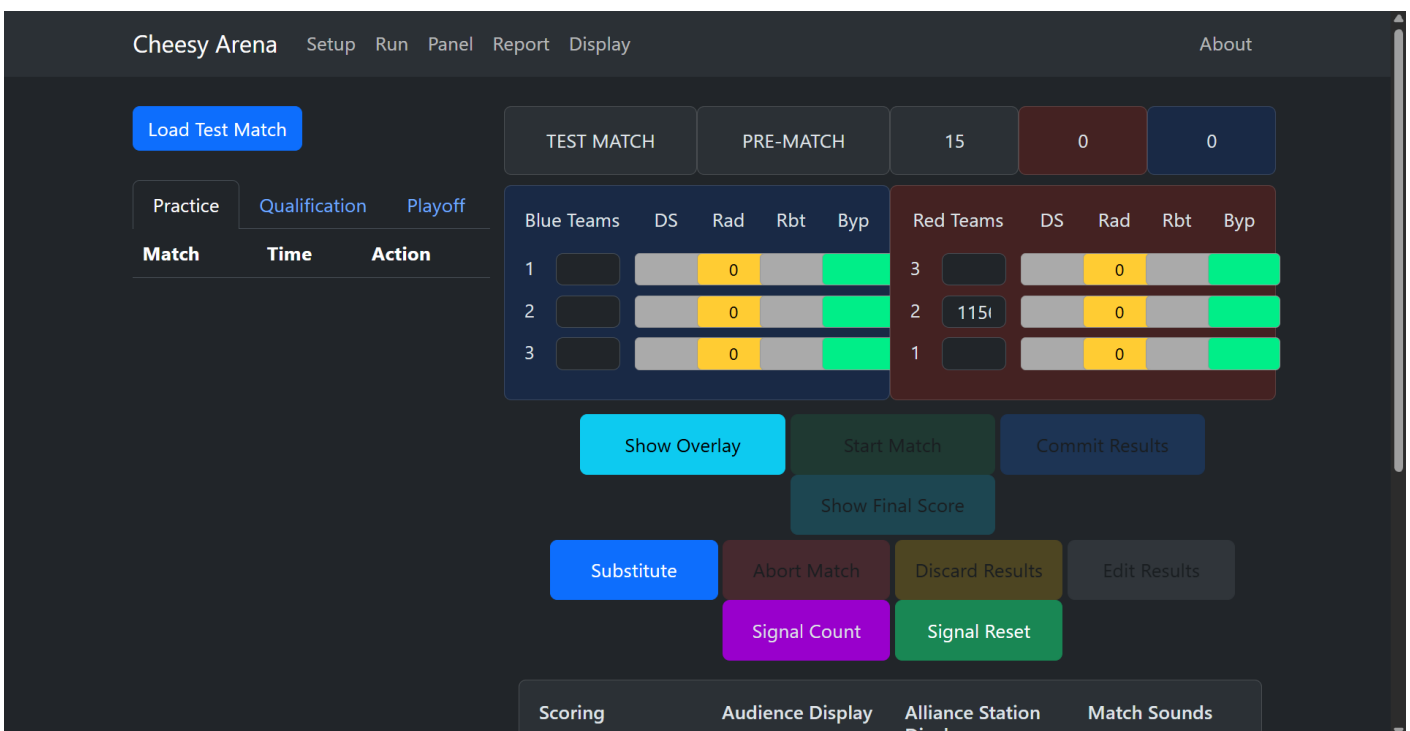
Cheesy Arena Setup Run Panel Report Display About

Load Test Match

Practice Qualification Playoff

| Match | Time | Action |
|---|---|---|

TEST MATCH PRE-MATCH 15 0 0

| Blue Teams | DS | Rad | Rbt | Byp |
|---|---|---|---|---|
| 1 | | 0 | | |
| 2 | | 0 | | |
| 3 | | 0 | | |

| Red Teams | DS | Rad | Rbt | Byp |
|---|---|---|---|---|
| 3 | | 0 | | |
| 2 1150 | | 0 | | |
| 1 | | 0 | | |

Show Overlay Start Match Commit Results
Show Final Score

Substitute Abort Match Discard Results Edit Results
Signal Count Signal Reset

Scoring Audience Display Alliance Station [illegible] Match Sounds